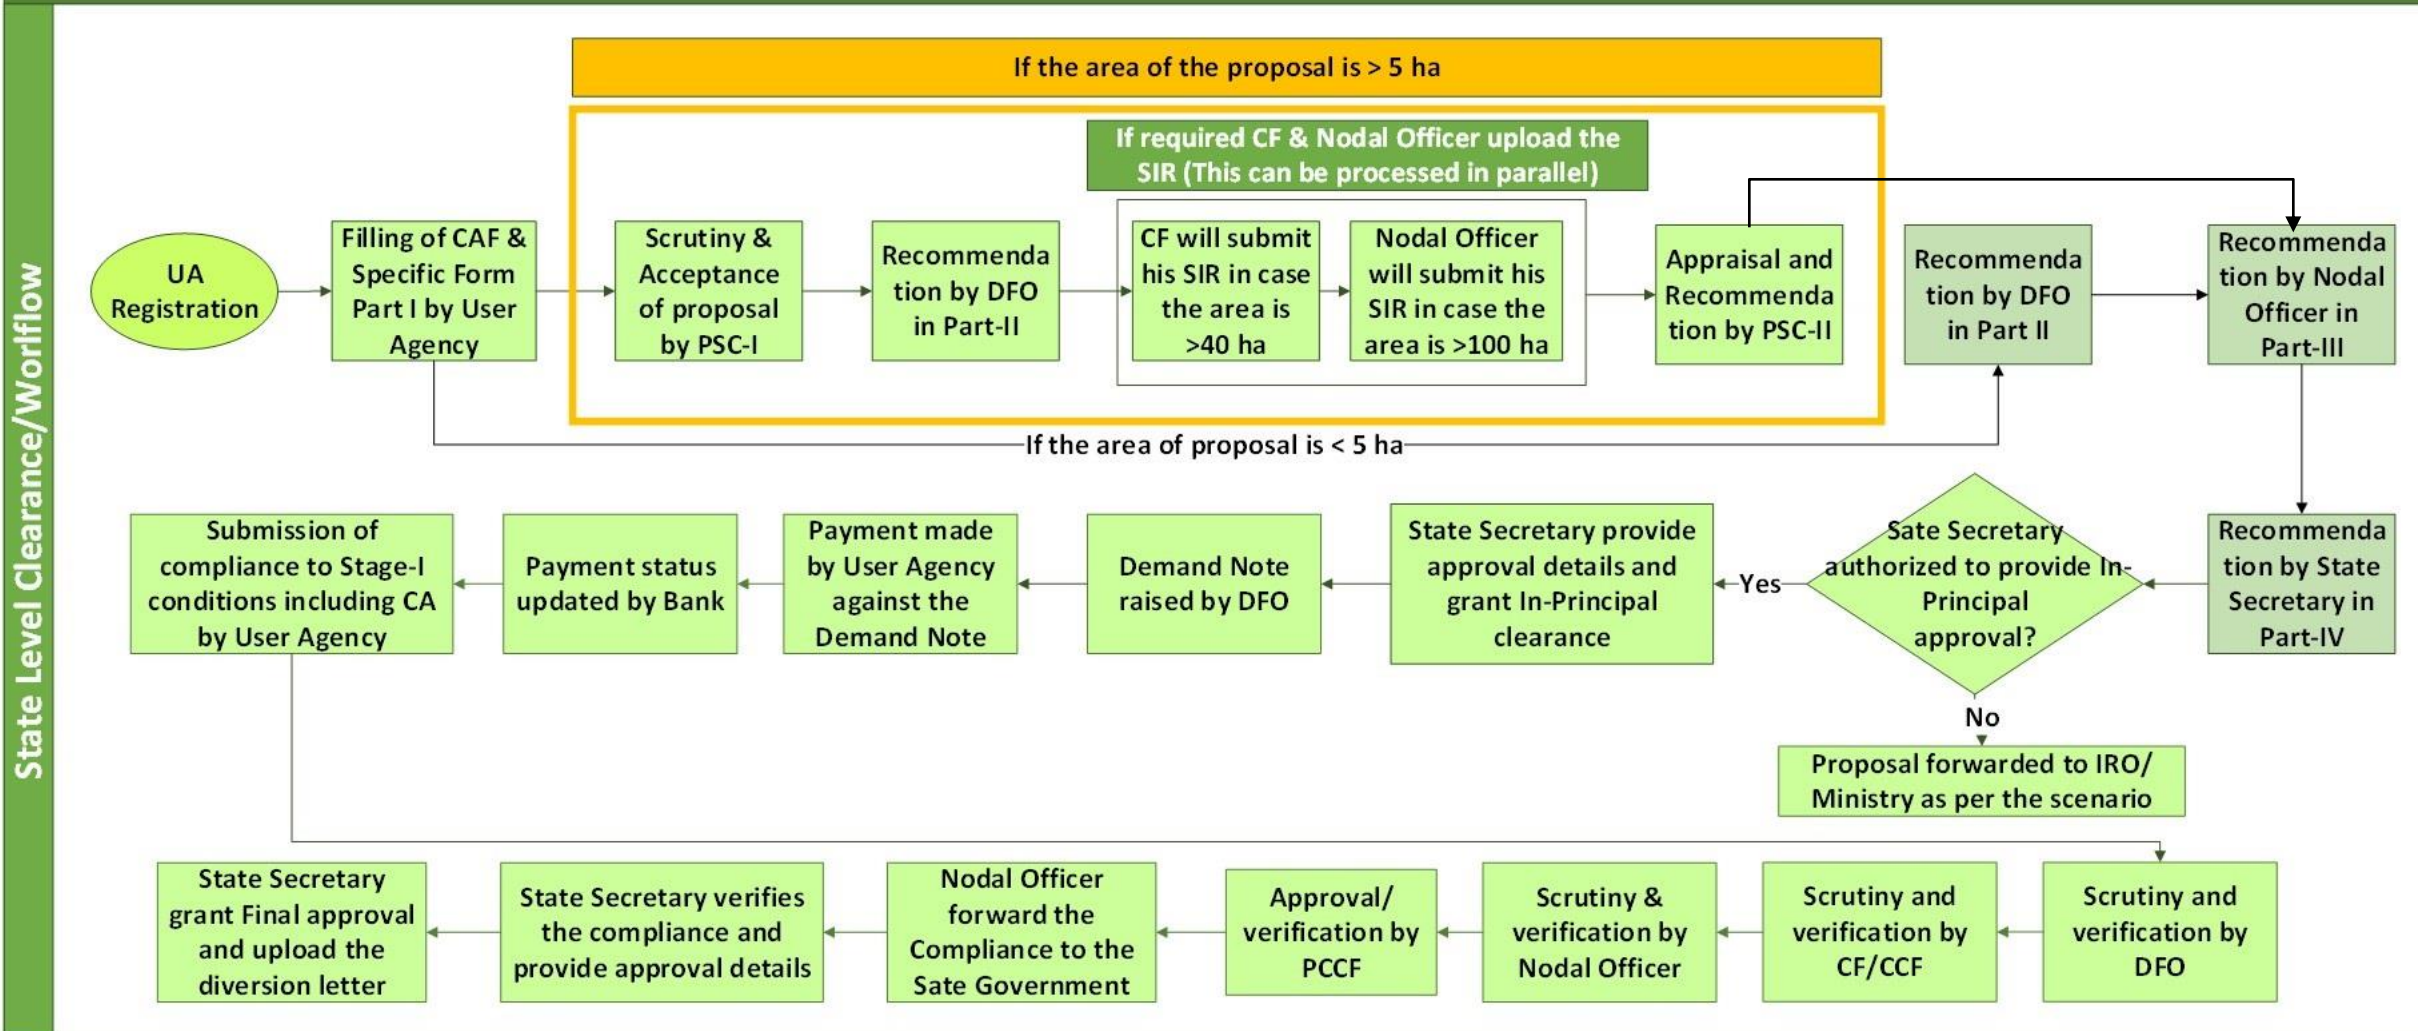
State Level Clearance/Worlflow

If the area of the proposal is > 5 ha

If required CF & Nodal Officer upload the SIR (This can be processed in parallel)

UA Registration

Filling of CAF & Specific Form Part I by User Agency

Scrutiny & Acceptance of proposal by PSC-I

Recommendation by DFO in Part-II

CF will submit his SIR in case the area is >40 ha

Nodal Officer will submit his SIR in case the area is >100 ha

Appraisal and Recommendation by PSC-II

Recommendation by DFO in Part II

Recommendation by Nodal Officer in Part-III

If the area of proposal is < 5 ha

Recommendation by State Secretary in Part-IV

Sate Secretary authorized to provide In-Principal approval?

Yes

No

State Secretary provide approval details and grant In-Principal clearance

Demand Note raised by DFO

Payment made by User Agency against the Demand Note

Payment status updated by Bank

Submission of compliance to Stage-I conditions including CA by User Agency

Proposal forwarded to IRO/ Ministry as per the scenario

Scrutiny and verification by DFO

Scrutiny and verification by CF/CCF

Scrutiny & verification by Nodal Officer

Approval/ verification by PCCF

Nodal Officer forward the Compliance to the Sate Government

State Secretary verifies the compliance and provide approval details

State Secretary grant Final approval and upload the diversion letter